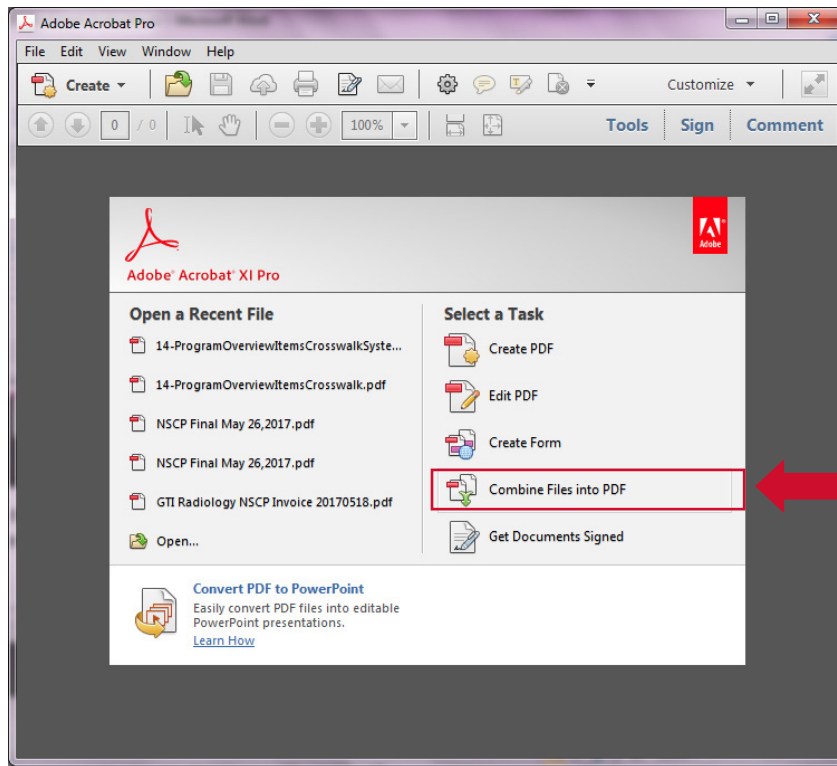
Adobe Acrobat Pro

File Edit View Window Help

Create

Customize

0 / 0 100%

Tools Sign Comment

Adobe® Acrobat® XI Pro

Adobe

Open a Recent File

14-ProgramOverviewItemsCrosswalkSyste...

14-ProgramOverviewItemsCrosswalk.pdf

NSCP Final May 26,2017.pdf

NSCP Final May 26,2017.pdf

GTI Radiology NSCP Invoice 20170518.pdf

Open...

Select a Task

Create PDF

Edit PDF

Create Form

Combine Files into PDF

Get Documents Signed

Convert PDF to PowerPoint

Easily convert PDF files into editable PowerPoint presentations.

Learn How